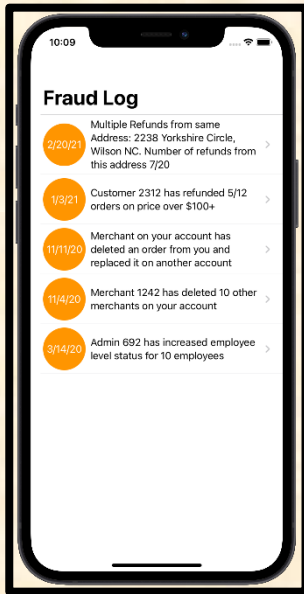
10:09

Fraud Log

2/20/21
Multiple Refunds from same Address: 2238 Yorkshire Circle, Wilson NC. Number of refunds from this address 7/20

1/3/21
Customer 2312 has refunded 5/12 orders on price over $100+

11/11/20
Merchant on your account has deleted an order from you and replaced it on another account

11/4/20
Merchant 1242 has deleted 10 other merchants on your account

3/14/20
Admin 692 has increased employee level status for 10 employees